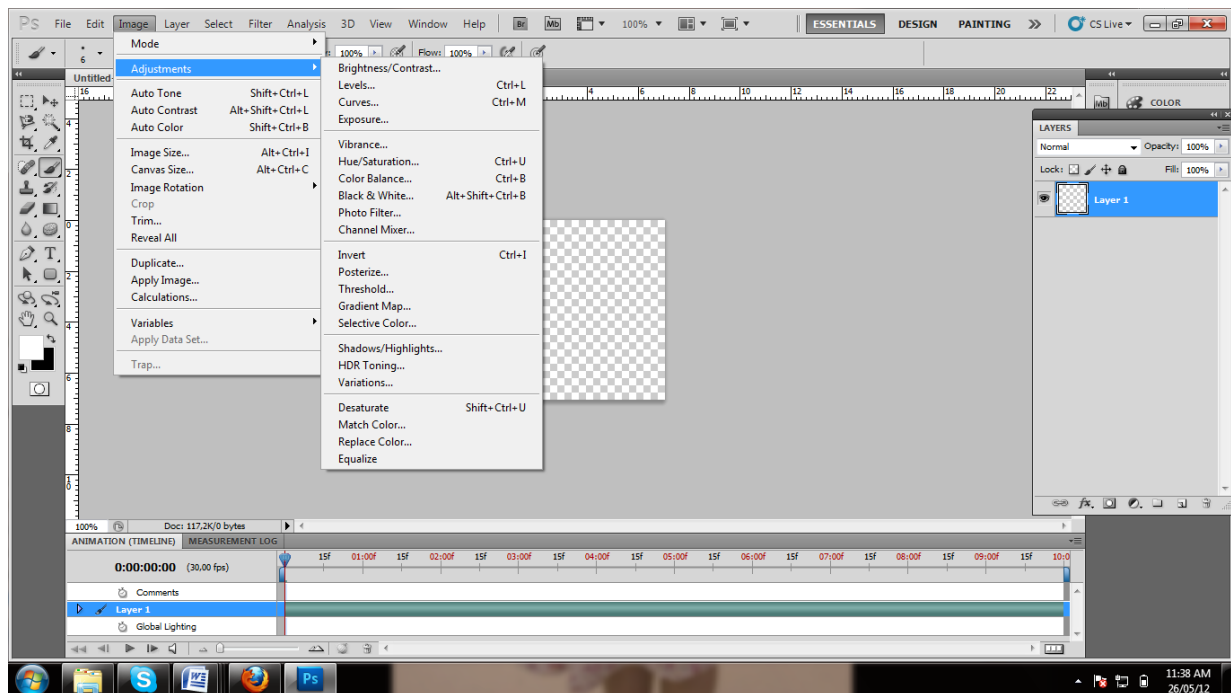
Ps File Edit Image Layer Select Filter Analysis 3D View Window Help Br Mb 100% ESSENTIALS DESIGN PAINTING » CS Live

100% Flow: 100%

Untitled

Mode
Adjustments
Auto Tone Shift+Ctrl+L
Auto Contrast Alt+Shift+Ctrl+L
Auto Color Shift+Ctrl+B
Image Size... Alt+Ctrl+I
Canvas Size... Alt+Ctrl+C
Image Rotation
Crop
Trim...
Reveal All
Duplicate...
Apply Image...
Calculations...
Variables
Apply Data Set...
Trap...

Brightness/Contrast...
Levels... Ctrl+L
Curves... Ctrl+M
Exposure...
Vibrance...
Hue/Saturation... Ctrl+U
Color Balance... Ctrl+B
Black & White... Alt+Shift+Ctrl+B
Photo Filter...
Channel Mixer...
Invert Ctrl+I
Posterize...
Threshold...
Gradient Map...
Selective Color...
Shadows/Highlights...
HDR Toning...
Variations...
Desaturate Shift+Ctrl+U
Match Color...
Replace Color...
Equalize

COLOR
LAYERS
Normal Opacity: 100%
Lock: Fill: 100%
Layer 1

100% Doc: 117,2K/0 bytes
ANIMATION (TIMELINE) MEASUREMENT LOG
0:00:00:00 (30,00 fps)
15f 01:00f 15f 02:00f 15f 03:00f 15f 04:00f 15f 05:00f 15f 06:00f 15f 07:00f 15f 08:00f 15f 09:00f 15f 10:0
Comments
Layer 1
Global Lighting

11:38 AM
26/05/12